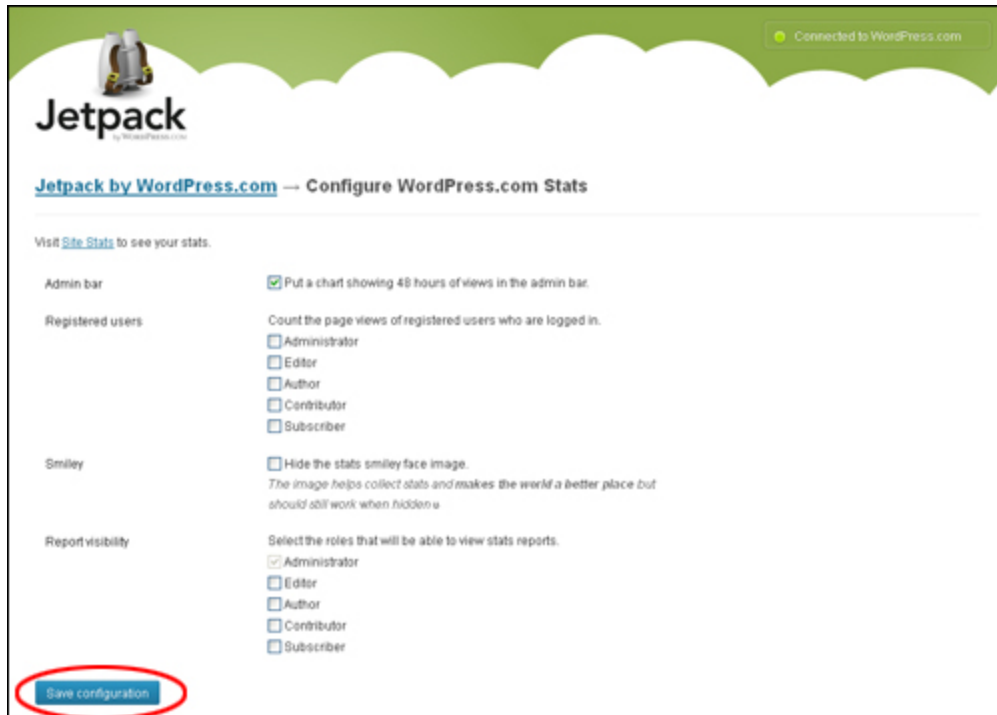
Connected to WordPress.com

Jetpack
by WordPress.com

Jetpack by WordPress.com → Configure WordPress.com Stats

Visit Site Stats to see your stats.

Admin bar

Put a chart showing 48 hours of views in the admin bar.

Registered users

Count the page views of registered users who are logged in.

Administrator

Editor

Author

Contributor

Subscriber

Smiley

Hide the stats smiley face image.

The image helps collect stats and makes the world a better place but should still work when hidden

Report visibility

Select the roles that will be able to view stats reports.

Administrator

Editor

Author

Contributor

Subscriber

Save configuration